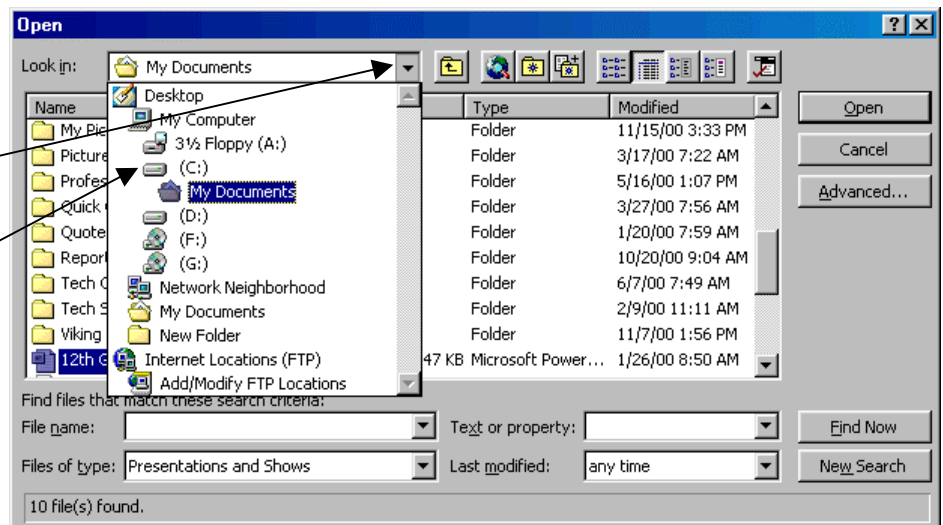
Open

Look in: My Documents

Name
My Pic
Picture
Profes
Quick
Quote
Report
Tech
Tech S
Viking
12th G

Desktop
My Computer
3½ Floppy (A:)
(C:)
My Documents
(D:)
(F:)
(G:)
Network Neighborhood
My Documents
New Folder
Internet Locations (FTP)
Add/Modify FTP Locations

| Type | Modified |
|---|---|
| Folder | 11/15/00 3:33 PM |
| Folder | 3/17/00 7:22 AM |
| Folder | 5/16/00 1:07 PM |
| Folder | 3/27/00 7:56 AM |
| Folder | 1/20/00 7:59 AM |
| Folder | 10/20/00 9:04 AM |
| Folder | 6/7/00 7:49 AM |
| Folder | 2/9/00 11:11 AM |
| Folder | 11/7/00 1:56 PM |
| 47 KB Microsoft Power... | 1/26/00 8:50 AM |

Open
Cancel
Advanced...

Find files that match these search criteria:
File name:
Text or property:
Find Now
Files of type: Presentations and Shows
Last modified: any time
New Search

10 file(s) found.